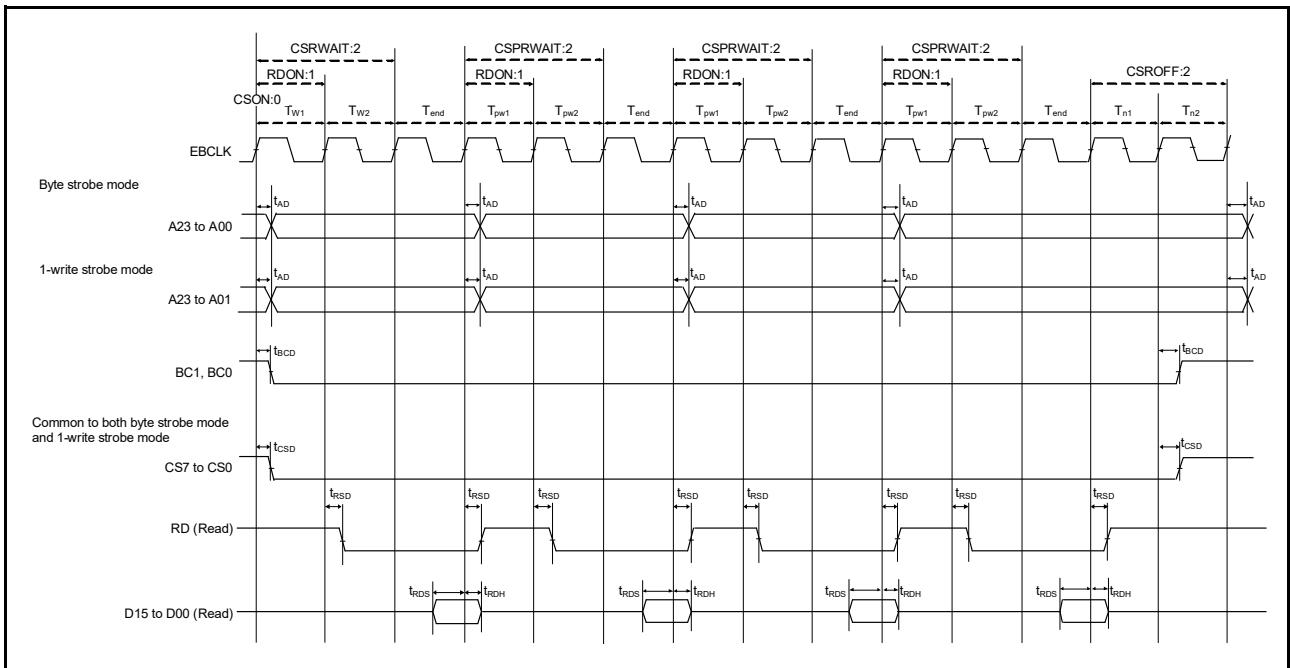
CSRWAIT:2
CSPRWAIT:2
CSPRWAIT:2
CSPRWAIT:2
RDON:1
RDON:1
RDON:1
RDON:1
CSROFF:2
CSON:0
$T_{W1}$ $T_{W2}$ $T_{end}$ $T_{pw1}$ $T_{pw2}$ $T_{end}$ $T_{pw1}$ $T_{pw2}$ $T_{end}$ $T_{pw1}$ $T_{pw2}$ $T_{end}$ $T_{n1}$ $T_{n2}$

EBCLK

Byte strobe mode
$t_{AD}$ $t_{AD}$ $t_{AD}$ $t_{AD}$ $t_{AD}$
A23 to A00

1-write strobe mode
$t_{AD}$ $t_{AD}$ $t_{AD}$ $t_{AD}$ $t_{AD}$
A23 to A01

$t_{BCD}$ $t_{BCD}$
BC1, BC0

Common to both byte strobe mode and 1-write strobe mode
$t_{CSD}$ $t_{CSD}$
CS7 to CS0

$t_{RSD}$ $t_{RSD}$ $t_{RSD}$ $t_{RSD}$ $t_{RSD}$ $t_{RSD}$ $t_{RSD}$ $t_{RSD}$
RD (Read)

$t_{RDS}$ $t_{RDH}$ $t_{RDS}$ $t_{RDH}$ $t_{RDS}$ $t_{RDH}$ $t_{RDS}$ $t_{RDH}$
D15 to D00 (Read)